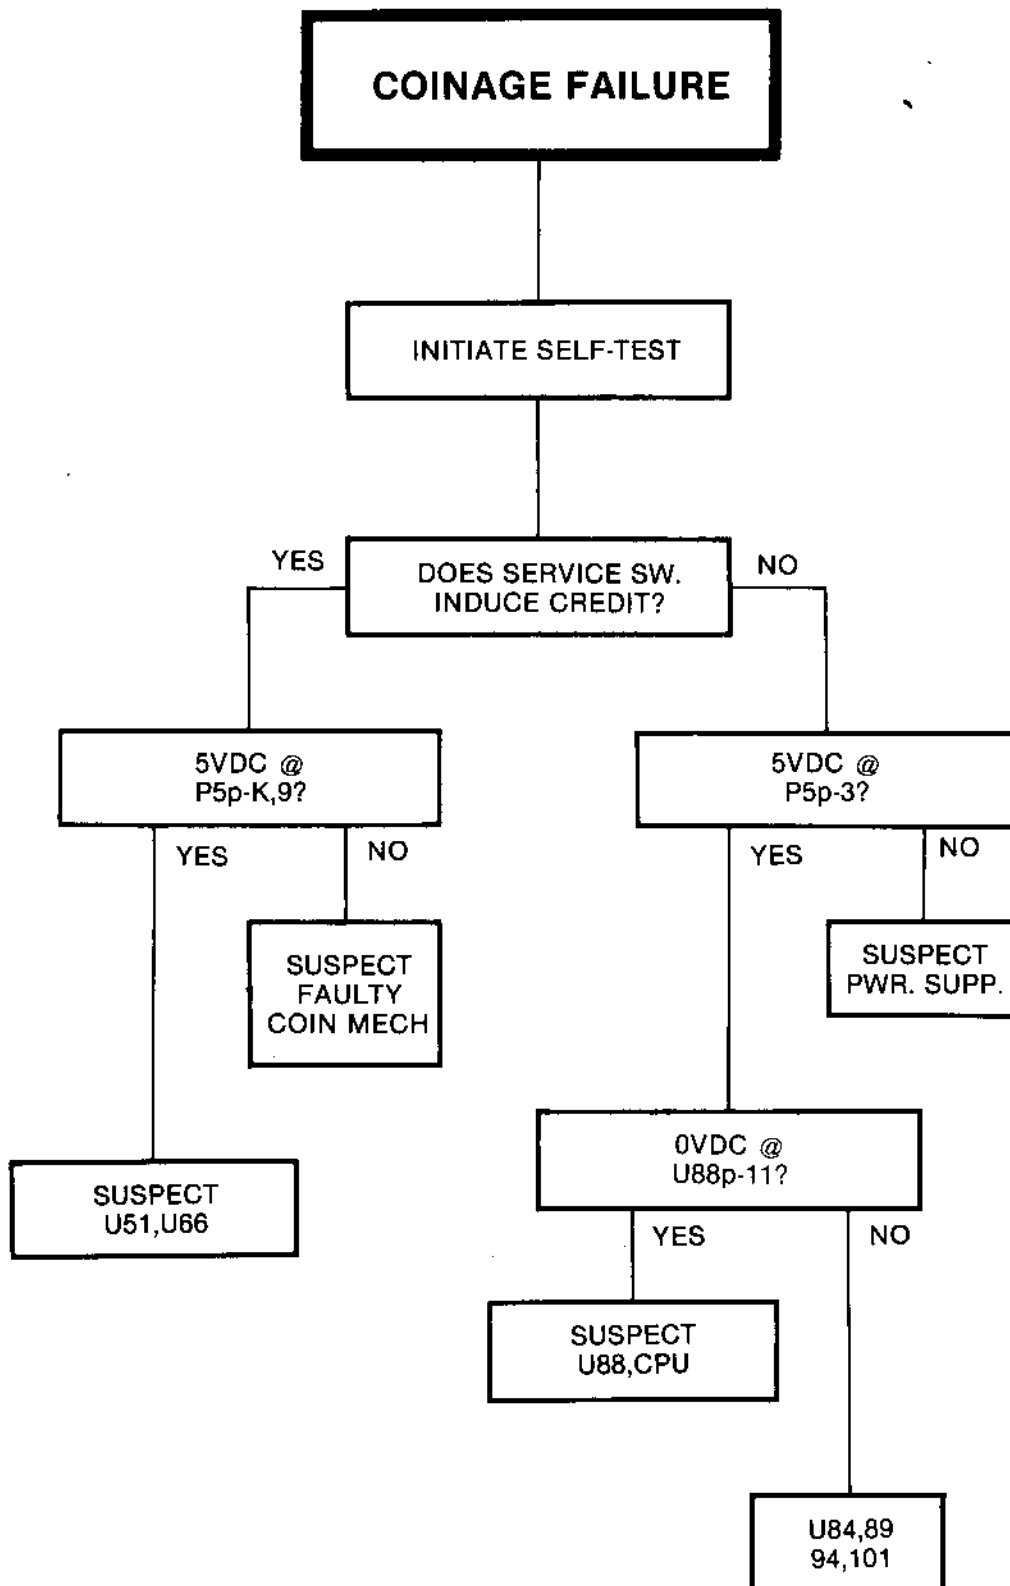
COINAGE FAILURE

INITIATE SELF-TEST

YES

DOES SERVICE SW. INDUCE CREDIT?

NO

5VDC @ P5p-K,9?

YES

NO

SUSPECT FAULTY COIN MECH

SUSPECT U51,U66

5VDC @ P5p-3?

YES

NO

SUSPECT PWR. SUPP.

0VDC @ U88p-11?

YES

NO

SUSPECT U88,CPU

U84,89 94,101